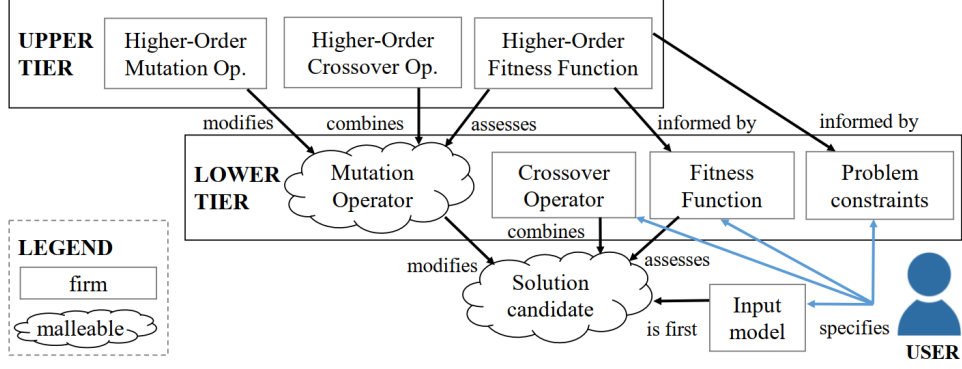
UPPER TIER

Higher-Order Mutation Op.

Higher-Order Crossover Op.

Higher-Order Fitness Function

modifies

combines

assesses

informed by

informed by

LOWER TIER

Mutation Operator

Crossover Operator

Fitness Function

Problem constraints

combines

modifies

assesses

Solution candidate

Input model

is first

specifies

USER

LEGEND

firm

malleable